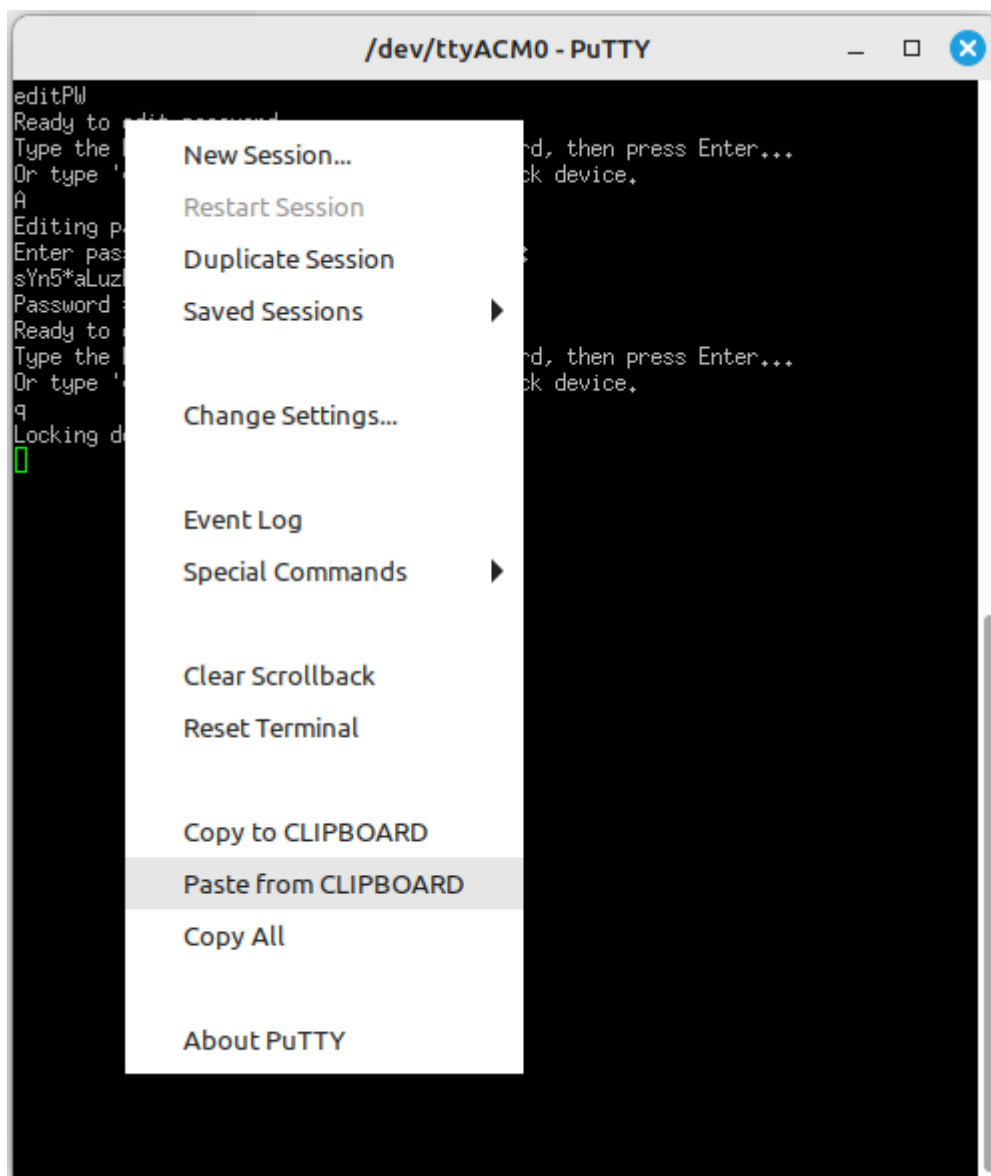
/dev/ttyACM0 - PuTTY

editPW
Ready to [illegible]
Type the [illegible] rd, then press Enter...
Or type '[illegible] ck device.
A
Editing p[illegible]
Enter pas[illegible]
sYn5*aLuz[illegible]
Password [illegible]
Ready to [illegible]
Type the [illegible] rd, then press Enter...
Or type '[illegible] ck device.
q
Locking d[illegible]

New Session...
Restart Session
Duplicate Session
Saved Sessions
Change Settings...
Event Log
Special Commands
Clear Scrollback
Reset Terminal
Copy to CLIPBOARD
Paste from CLIPBOARD
Copy All
About PuTTY